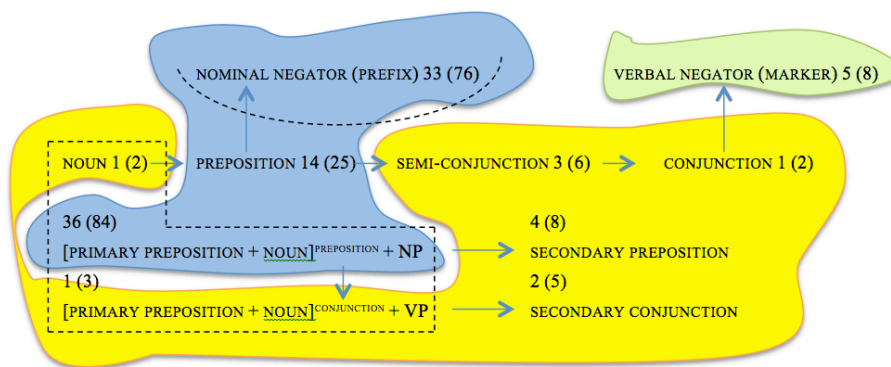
NOMINAL NEGATOR (PREFIX) 33 (76)

VERBAL NEGATOR (MARKER) 5 (8)

NOUN 1 (2)

PREPOSITION 14 (25)

SEMI-CONJUNCTION 3 (6)

CONJUNCTION 1 (2)

36 (84)

[PRIMARY PREPOSITION + NOUN]$^{\text{PREPOSITION}}$ + NP

4 (8)

SECONDARY PREPOSITION

1 (3)

[PRIMARY PREPOSITION + NOUN]$^{\text{CONJUNCTION}}$ + VP

2 (5)

SECONDARY CONJUNCTION